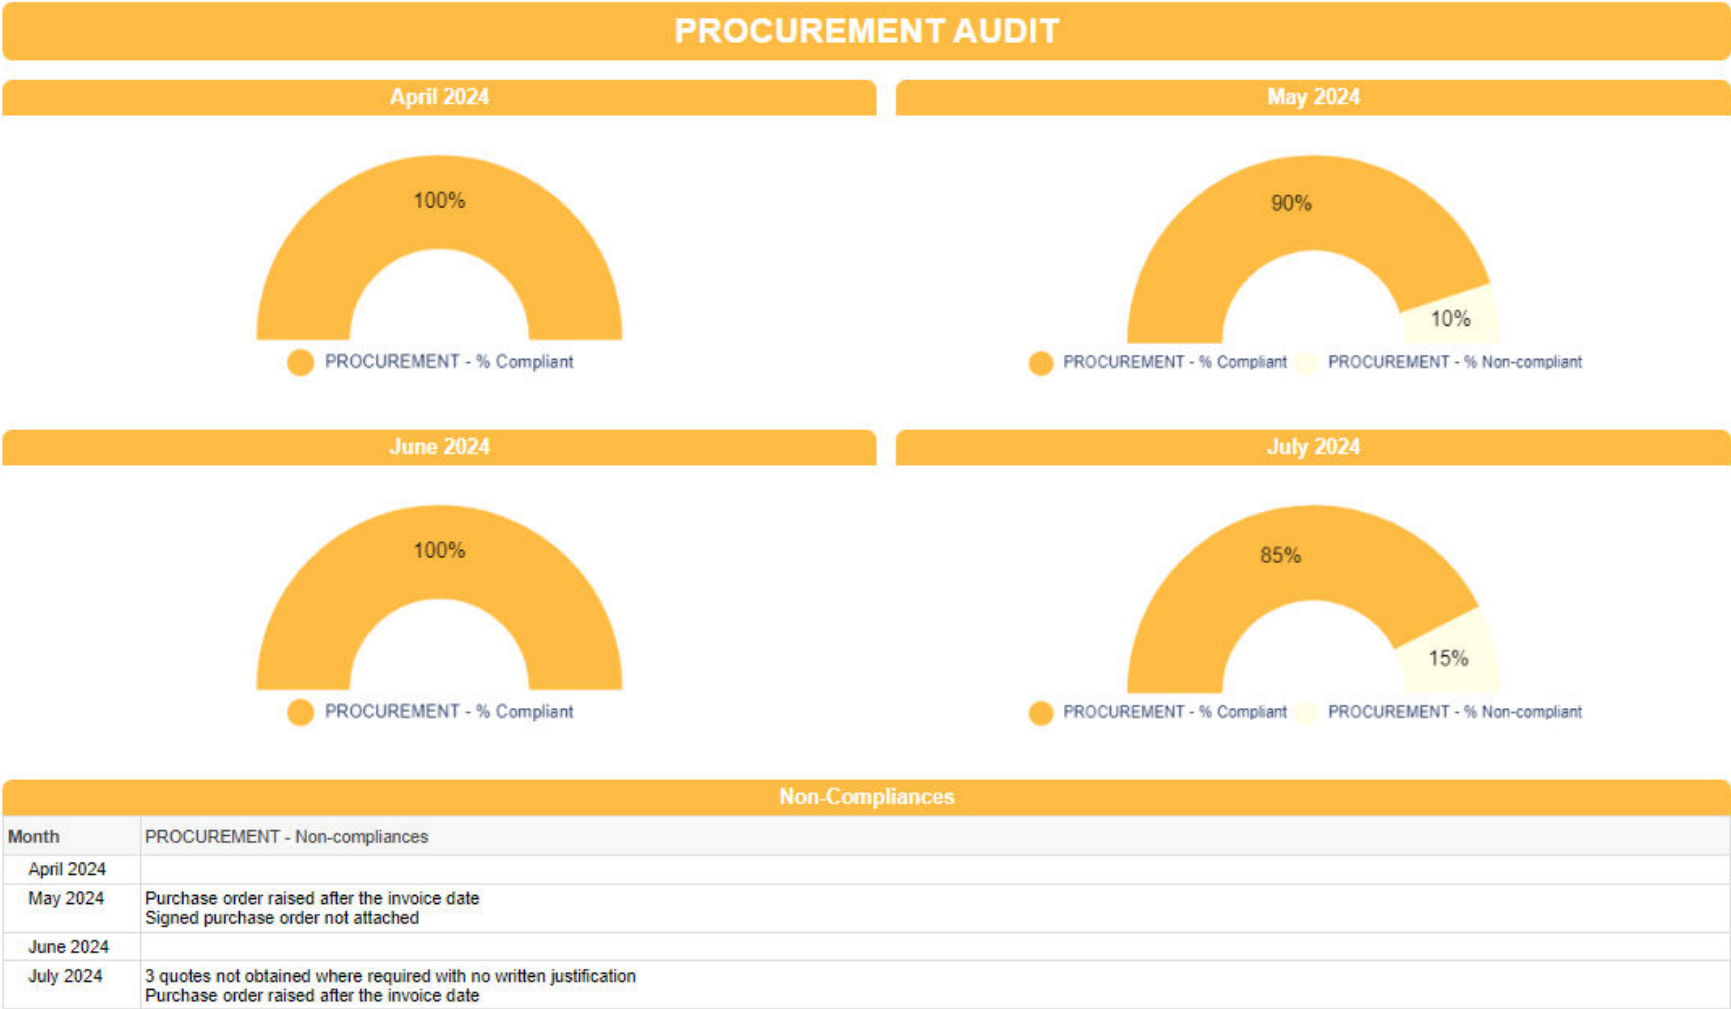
PROCUREMENT AUDIT

April 2024

100%

PROCUREMENT - % Compliant

May 2024

90%

10%

PROCUREMENT - % Compliant PROCUREMENT - % Non-compliant

June 2024

100%

PROCUREMENT - % Compliant

July 2024

85%

15%

PROCUREMENT - % Compliant PROCUREMENT - % Non-compliant

Non-Compliances

| Month | PROCUREMENT - Non-compliances |
|---|---|
| April 2024 | |
| May 2024 | Purchase order raised after the invoice date<br>Signed purchase order not attached |
| June 2024 | |
| July 2024 | 3 quotes not obtained where required with no written justification<br>Purchase order raised after the invoice date |